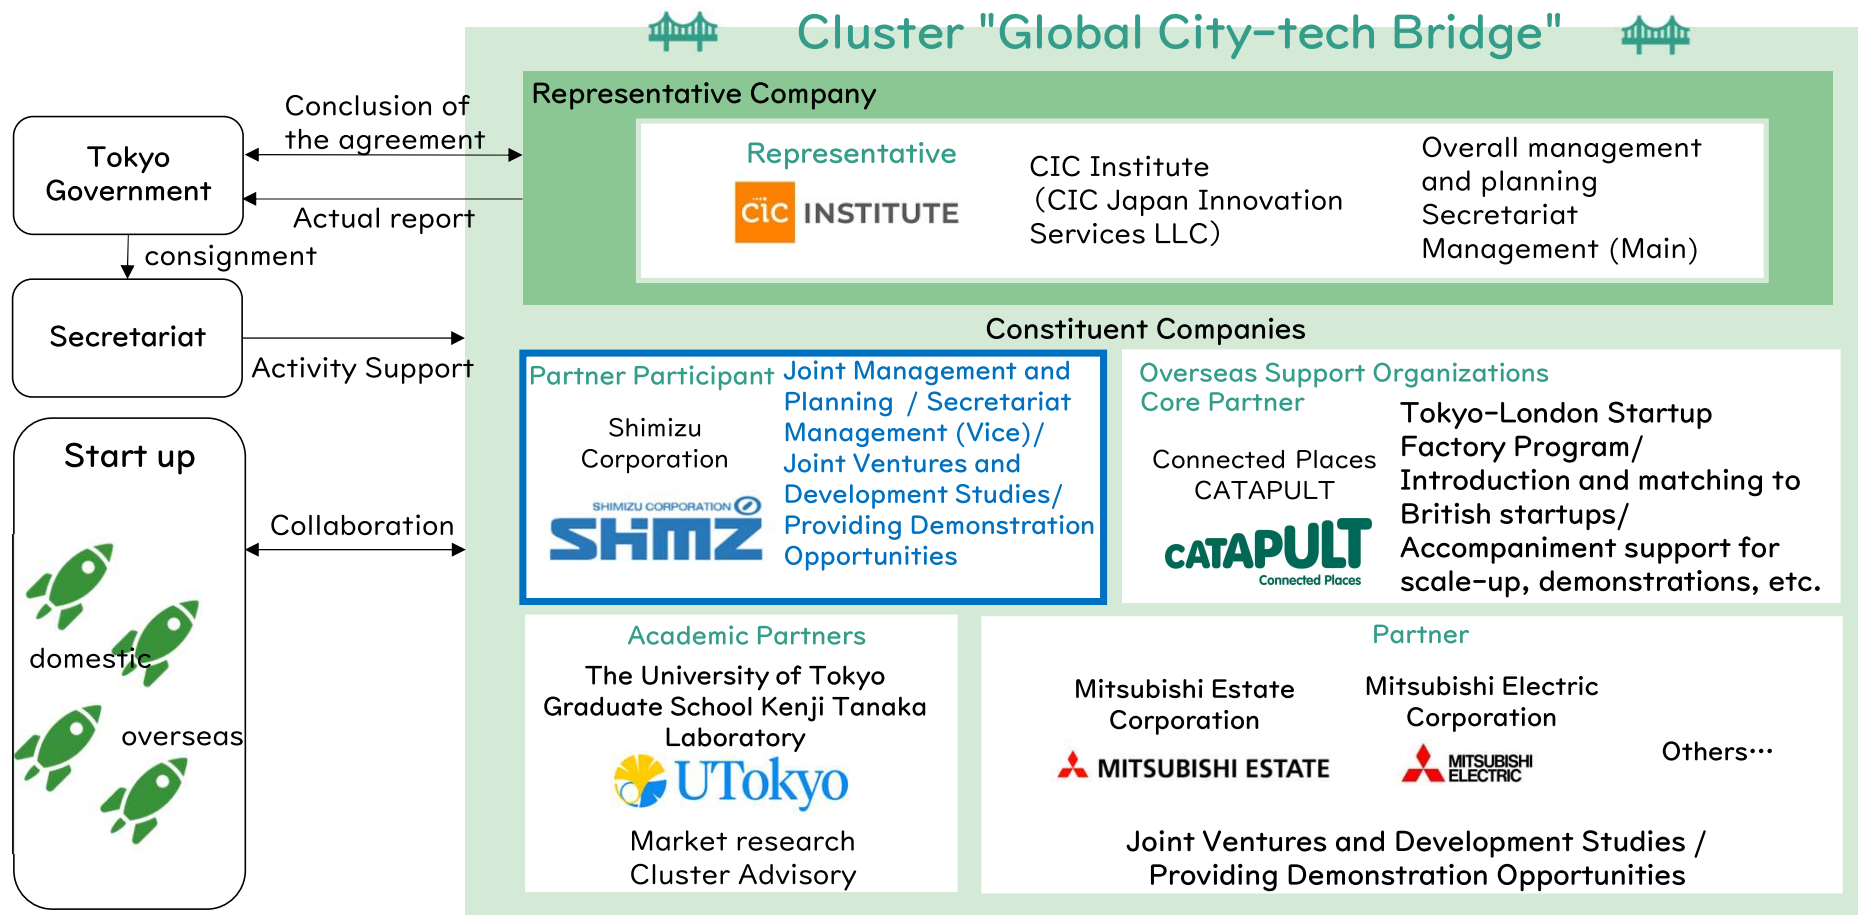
Cluster "Global City-tech Bridge"

Tokyo Government

Conclusion of the agreement

Actual report

consignment

Secretariat

Activity Support

Start up

domestic

overseas

Collaboration

Representative Company

Representative

CIC INSTITUTE

CIC Institute
(CIC Japan Innovation Services LLC)

Overall management and planning
Secretariat
Management (Main)

Constituent Companies

Partner Participant

Shimizu Corporation

SHIMIZU CORPORATION

SHIMZ

Joint Management and Planning / Secretariat Management (Vice)/ Joint Ventures and Development Studies/ Providing Demonstration Opportunities

Overseas Support Organizations
Core Partner

Connected Places CATAPULT

CATAPULT
Connected Places

Tokyo-London Startup Factory Program/ Introduction and matching to British startups/ Accompaniment support for scale-up, demonstrations, etc.

Academic Partners

The University of Tokyo Graduate School Kenji Tanaka Laboratory

UTokyo

Market research
Cluster Advisory

Partner

Mitsubishi Estate Corporation

MITSUBISHI ESTATE

Mitsubishi Electric Corporation

MITSUBISHI ELECTRIC

Others…

Joint Ventures and Development Studies /
Providing Demonstration Opportunities